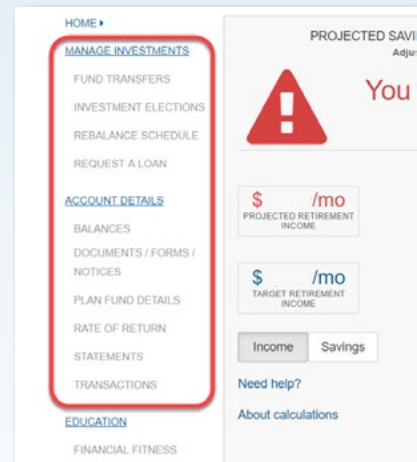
HOME ▸

MANAGE INVESTMENTS

FUND TRANSFERS

INVESTMENT ELECTIONS

REBALANCE SCHEDULE

REQUEST A LOAN

ACCOUNT DETAILS

BALANCES

DOCUMENTS / FORMS / NOTICES

PLAN FUND DETAILS

RATE OF RETURN

STATEMENTS

TRANSACTIONS

EDUCATION

FINANCIAL FITNESS

PROJECTED SAVI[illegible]

Adju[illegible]

You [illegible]

$ /mo
PROJECTED RETIREMENT INCOME

$ /mo
TARGET RETIREMENT INCOME

Income Savings

Need help?

About calculations